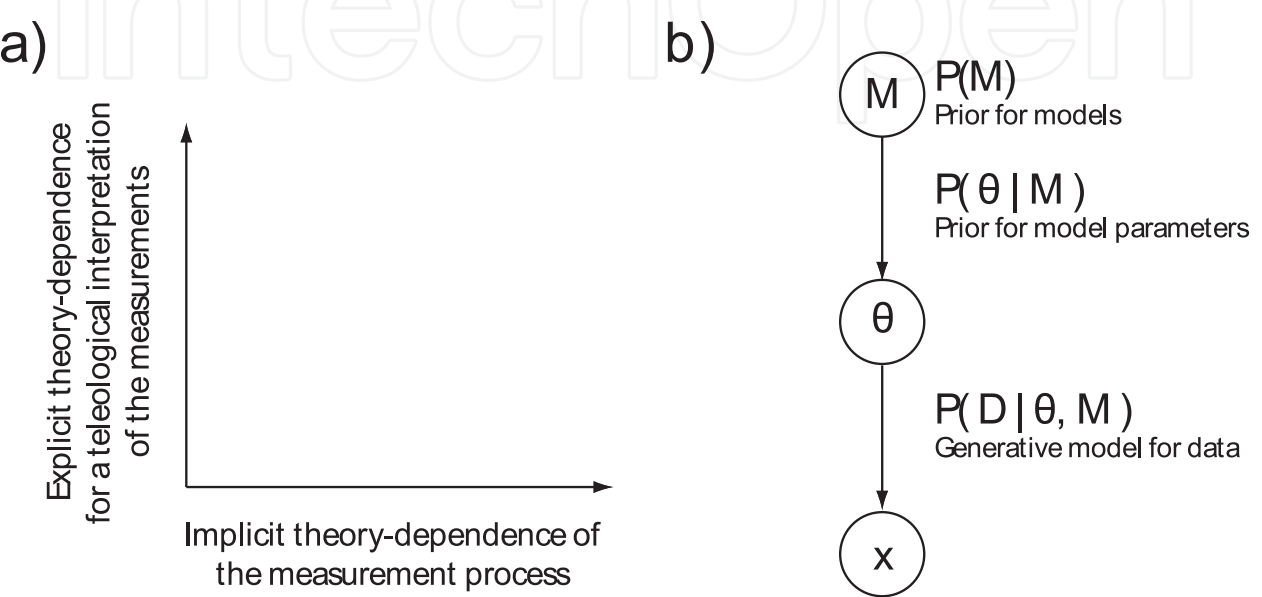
intechopen

a)

Explicit theory-dependence for a teleological interpretation of the measurements

Implicit theory-dependence of the measurement process

b)

M

$P(M)$
Prior for models

$P(\theta \mid M)$
Prior for model parameters

$\theta$

$P(D \mid \theta, M)$
Generative model for data

x